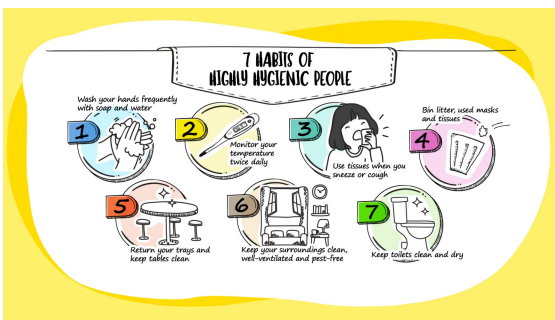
7 HABITS OF HIGHLY HYGIENIC PEOPLE

1
Wash your hands frequently with soap and water

2
Monitor your temperature twice daily

3
Use tissues when you sneeze or cough

4
Bin litter, used masks and tissues

5
Return your trays and keep tables clean

6
Keep your surroundings clean, well-ventilated and pest-free

7
Keep toilets clean and dry